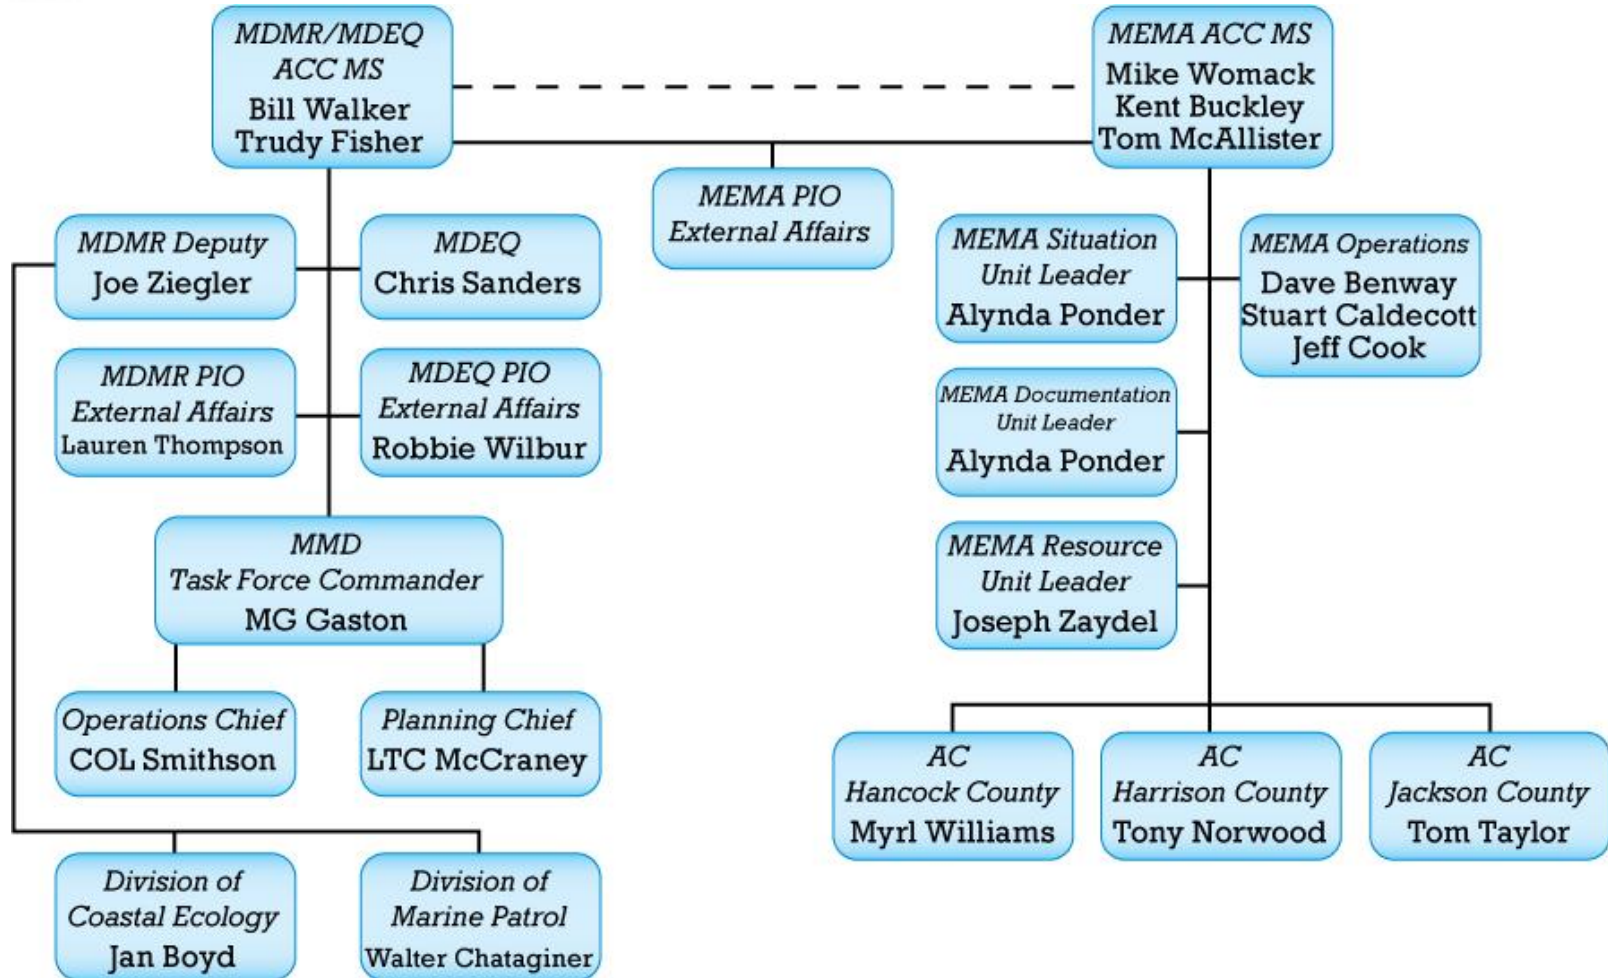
MDMR/MDEQ ACC MS
Bill Walker
Trudy Fisher

MEMA ACC MS
Mike Womack
Kent Buckley
Tom McAllister

MEMA PIO External Affairs

MDMR Deputy
Joe Ziegler

MDEQ
Chris Sanders

MDMR PIO External Affairs
Lauren Thompson

MDEQ PIO External Affairs
Robbie Wilbur

MMD Task Force Commander
MG Gaston

Operations Chief
COL Smithson

Planning Chief
LTC McCraney

Division of Coastal Ecology
Jan Boyd

Division of Marine Patrol
Walter Chataginer

MEMA Situation Unit Leader
Alynda Ponder

MEMA Operations
Dave Benway
Stuart Caldecott
Jeff Cook

MEMA Documentation Unit Leader
Alynda Ponder

MEMA Resource Unit Leader
Joseph Zaydel

AC Hancock County
Myrl Williams

AC Harrison County
Tony Norwood

AC Jackson County
Tom Taylor